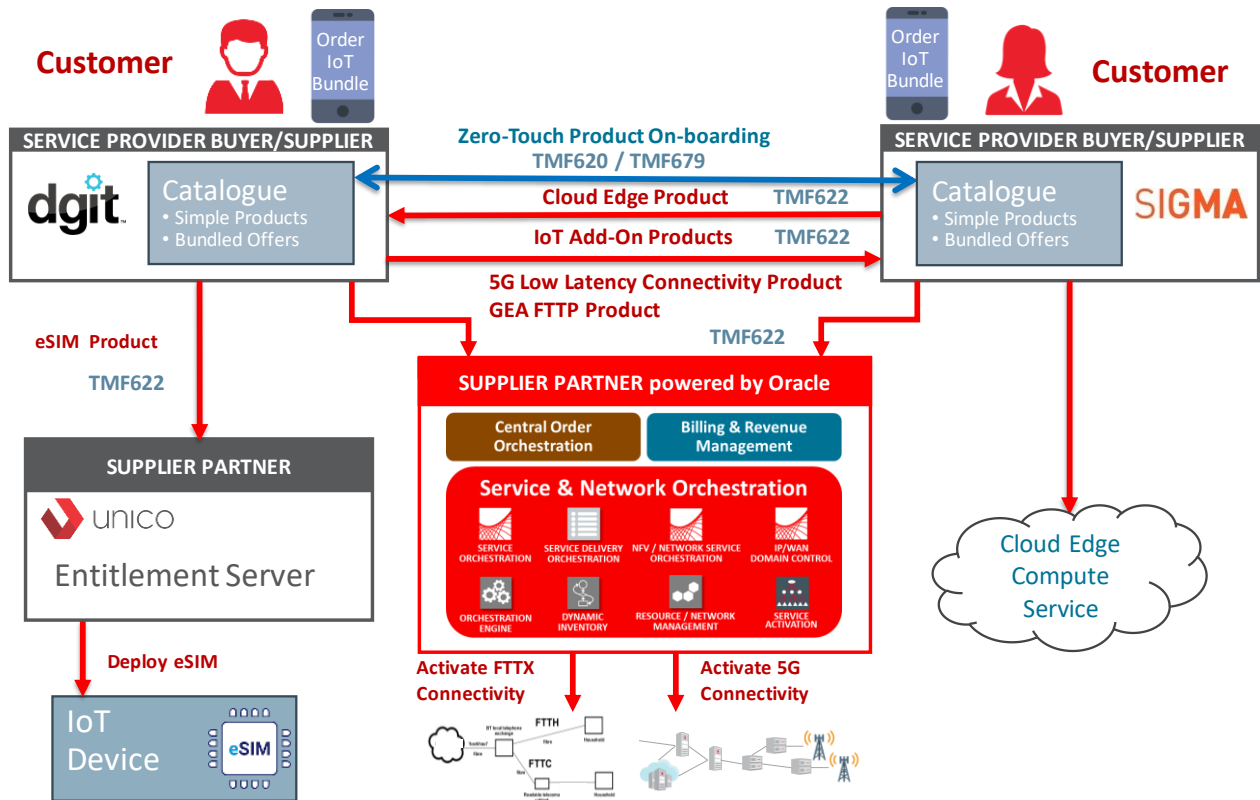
Customer

Order IoT Bundle

Order IoT Bundle

Customer

SERVICE PROVIDER BUYER/SUPPLIER

dgit

Catalogue
• Simple Products
• Bundled Offers

Zero-Touch Product On-boarding
TMF620 / TMF679

Cloud Edge Product TMF622

IoT Add-On Products TMF622

5G Low Latency Connectivity Product
GEA FTTP Product

SERVICE PROVIDER BUYER/SUPPLIER

Catalogue
• Simple Products
• Bundled Offers

SIGMA

eSIM Product
TMF622

TMF622

SUPPLIER PARTNER powered by Oracle

Central Order Orchestration

Billing & Revenue Management

Service & Network Orchestration

SERVICE ORCHESTRATION

SERVICE DELIVERY ORCHESTRATION

NFV / NETWORK SERVICE ORCHESTRATION

IP/WAN DOMAIN CONTROL

ORCHESTRATION ENGINE

DYNAMIC INVENTORY

RESOURCE / NETWORK MANAGEMENT

SERVICE ACTIVATION

SUPPLIER PARTNER

UNICO

Entitlement Server

Deploy eSIM

IoT Device

eSIM

Activate FTTX Connectivity

Activate 5G Connectivity

FTTH

FTTC

Cloud Edge Compute Service